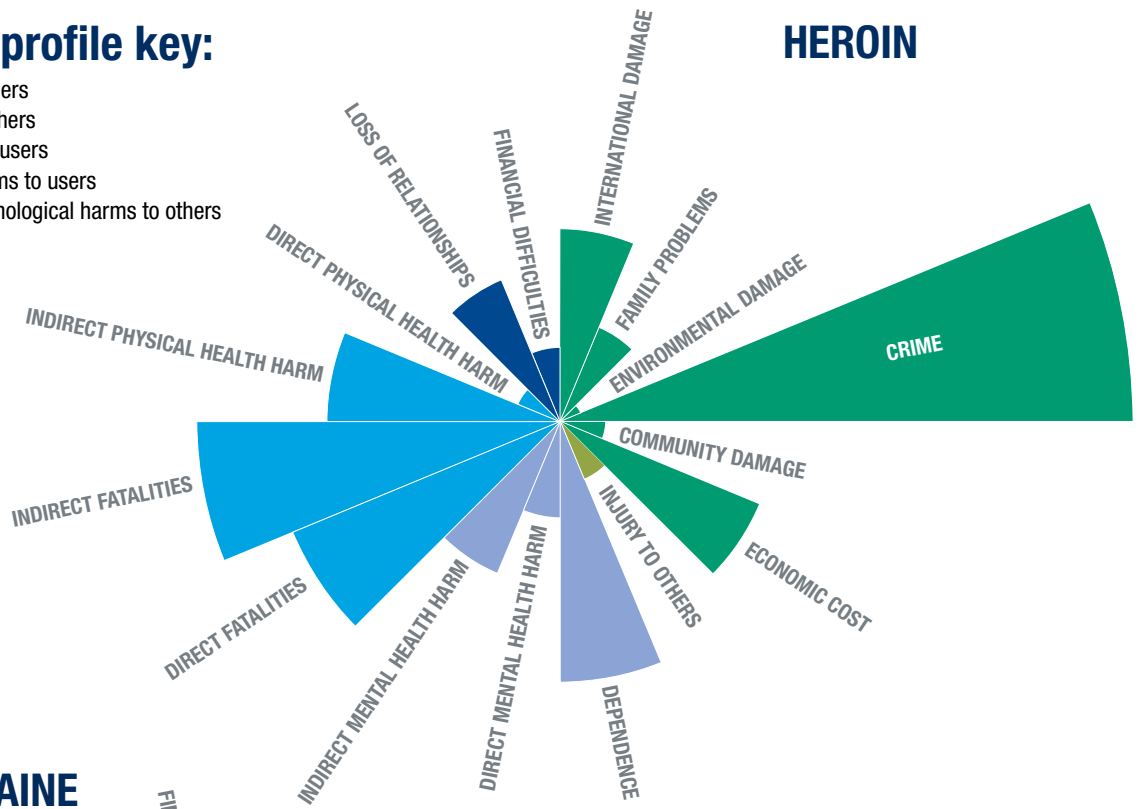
profile key:
ers
hers
users
ns to users
hological harms to others

HEROIN

INTERNATIONAL DAMAGE
FAMILY PROBLEMS
ENVIRONMENTAL DAMAGE
CRIME
COMMUNITY DAMAGE
ECONOMIC COST
INJURY TO OTHERS
DEPENDENCE
DIRECT MENTAL HEALTH HARM
INDIRECT MENTAL HEALTH HARM
DIRECT FATALITIES
INDIRECT FATALITIES
INDIRECT PHYSICAL HEALTH HARM
DIRECT PHYSICAL HEALTH HARM
LOSS OF RELATIONSHIPS
FINANCIAL DIFFICULTIES

AINE
FI